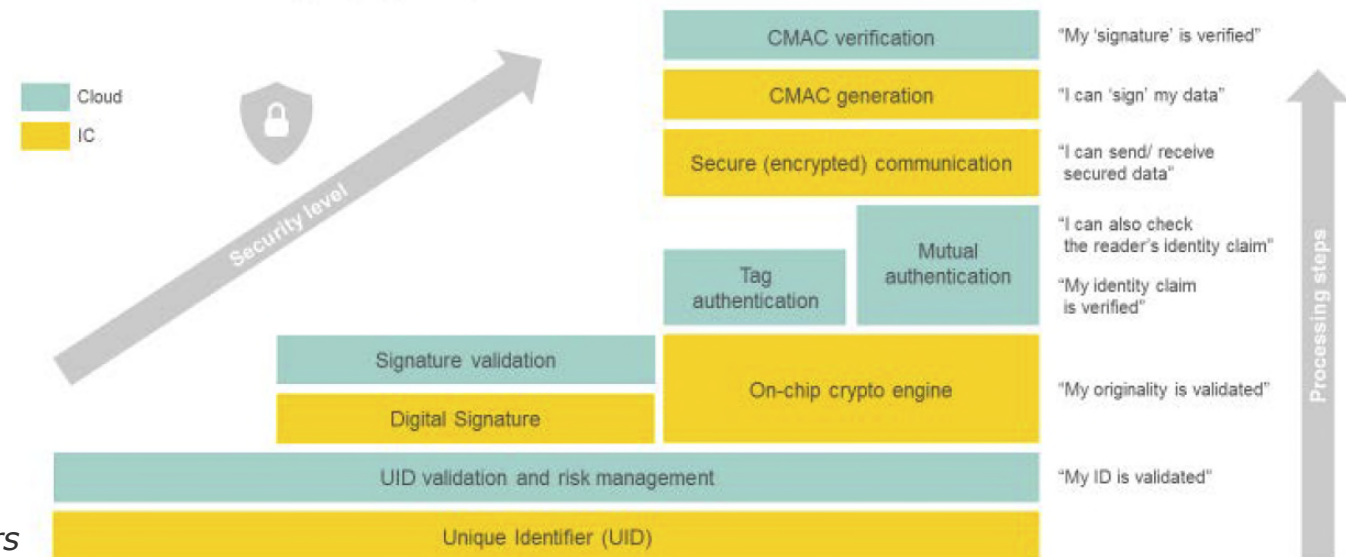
Cloud

IC

Security level

CMAC verification

"My 'signature' is verified"

CMAC generation

"I can 'sign' my data"

Secure (encrypted) communication

"I can send/ receive secured data"

"I can also check the reader's identity claim"

Tag authentication

Mutual authentication

"My identity claim is verified"

Signature validation

Digital Signature

On-chip crypto engine

"My originality is validated"

UID validation and risk management

"My ID is validated"

Unique Identifier (UID)

Processing steps

rs